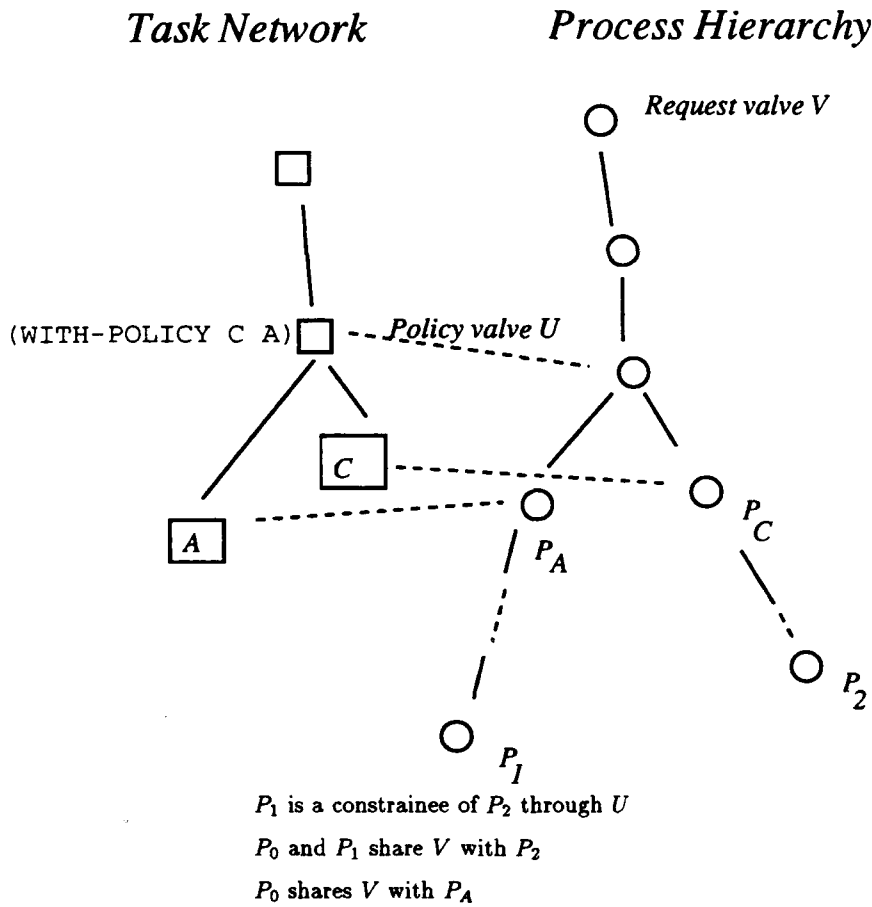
Task Network

Process Hierarchy

Request valve V

(WITH-POLICY C A)

Policy valve U

C

A

$P_A$

$P_C$

$P_2$

$P_1$

$P_1$ is a constrainee of $P_2$ through $U$

$P_0$ and $P_1$ share $V$ with $P_2$

$P_0$ shares $V$ with $P_A$